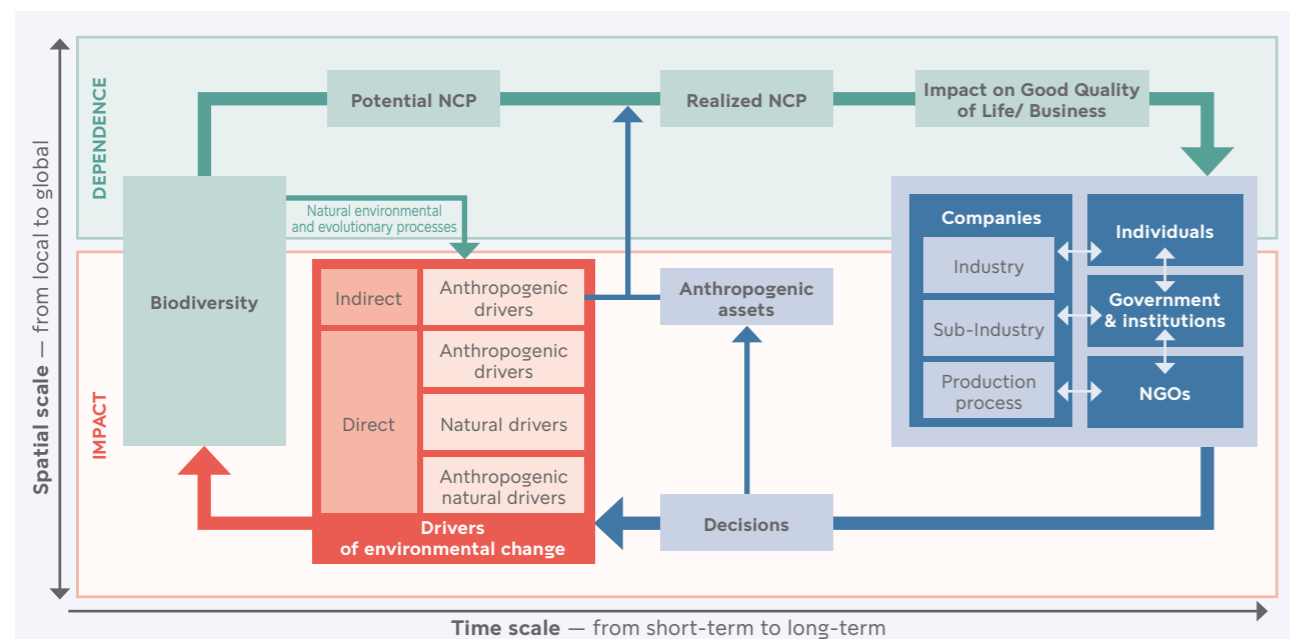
DEPENDENCE

Potential NCP

Realized NCP

Impact on Good Quality of Life/ Business

Biodiversity

Natural environmental and evolutionary processes

IMPACT

Indirect

Anthropogenic drivers

Direct

Anthropogenic drivers

Natural drivers

Anthropogenic natural drivers

Drivers of environmental change

Anthropogenic assets

Decisions

Companies

Industry

Sub-Industry

Production process

Individuals

Government & institutions

NGOs

Spatial scale — from local to global

Time scale — from short-term to long-term